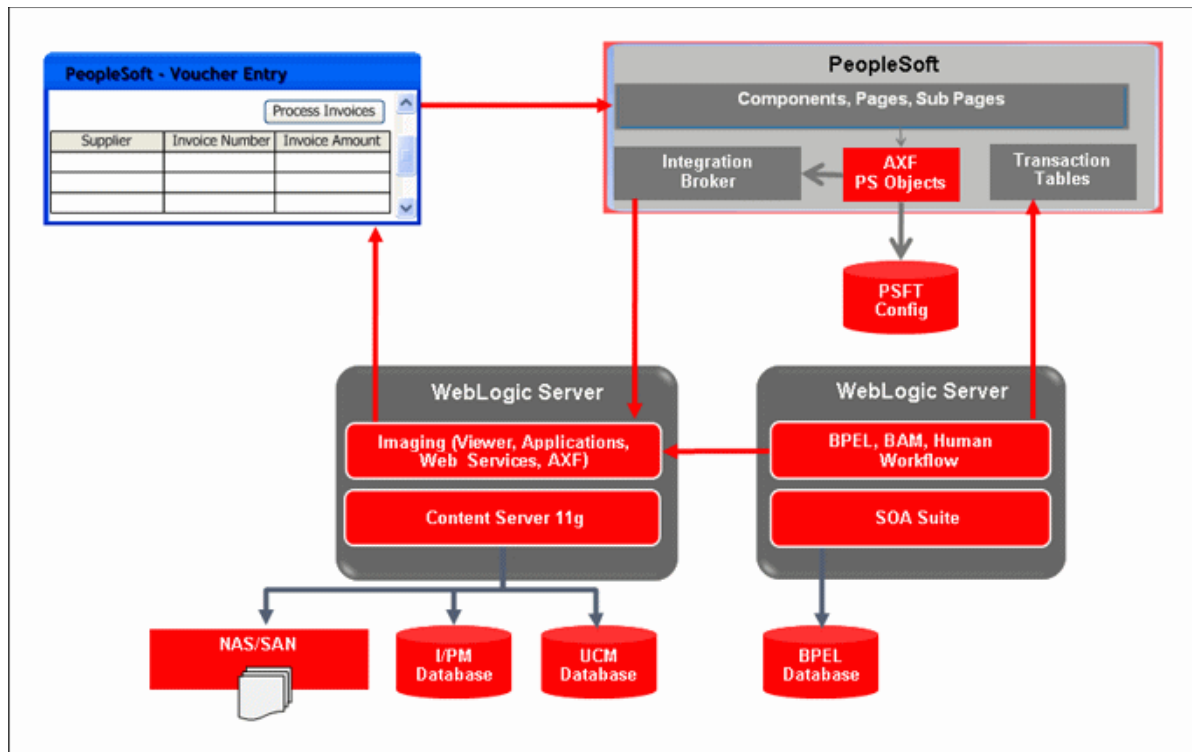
PeopleSoft - Voucher Entry

Process Invoices

| Supplier | Invoice Number | Invoice Amount |
|---|---|---|
| | | |
| | | |
| | | |

PeopleSoft

Components, Pages, Sub Pages

Integration Broker

AXF PS Objects

Transaction Tables

PSFT Config

WebLogic Server

Imaging (Viewer, Applications, Web Services, AXF)

Content Server 11g

WebLogic Server

BPEL, BAM, Human Workflow

SOA Suite

NAS/SAN

I/PM Database

UCM Database

BPEL Database